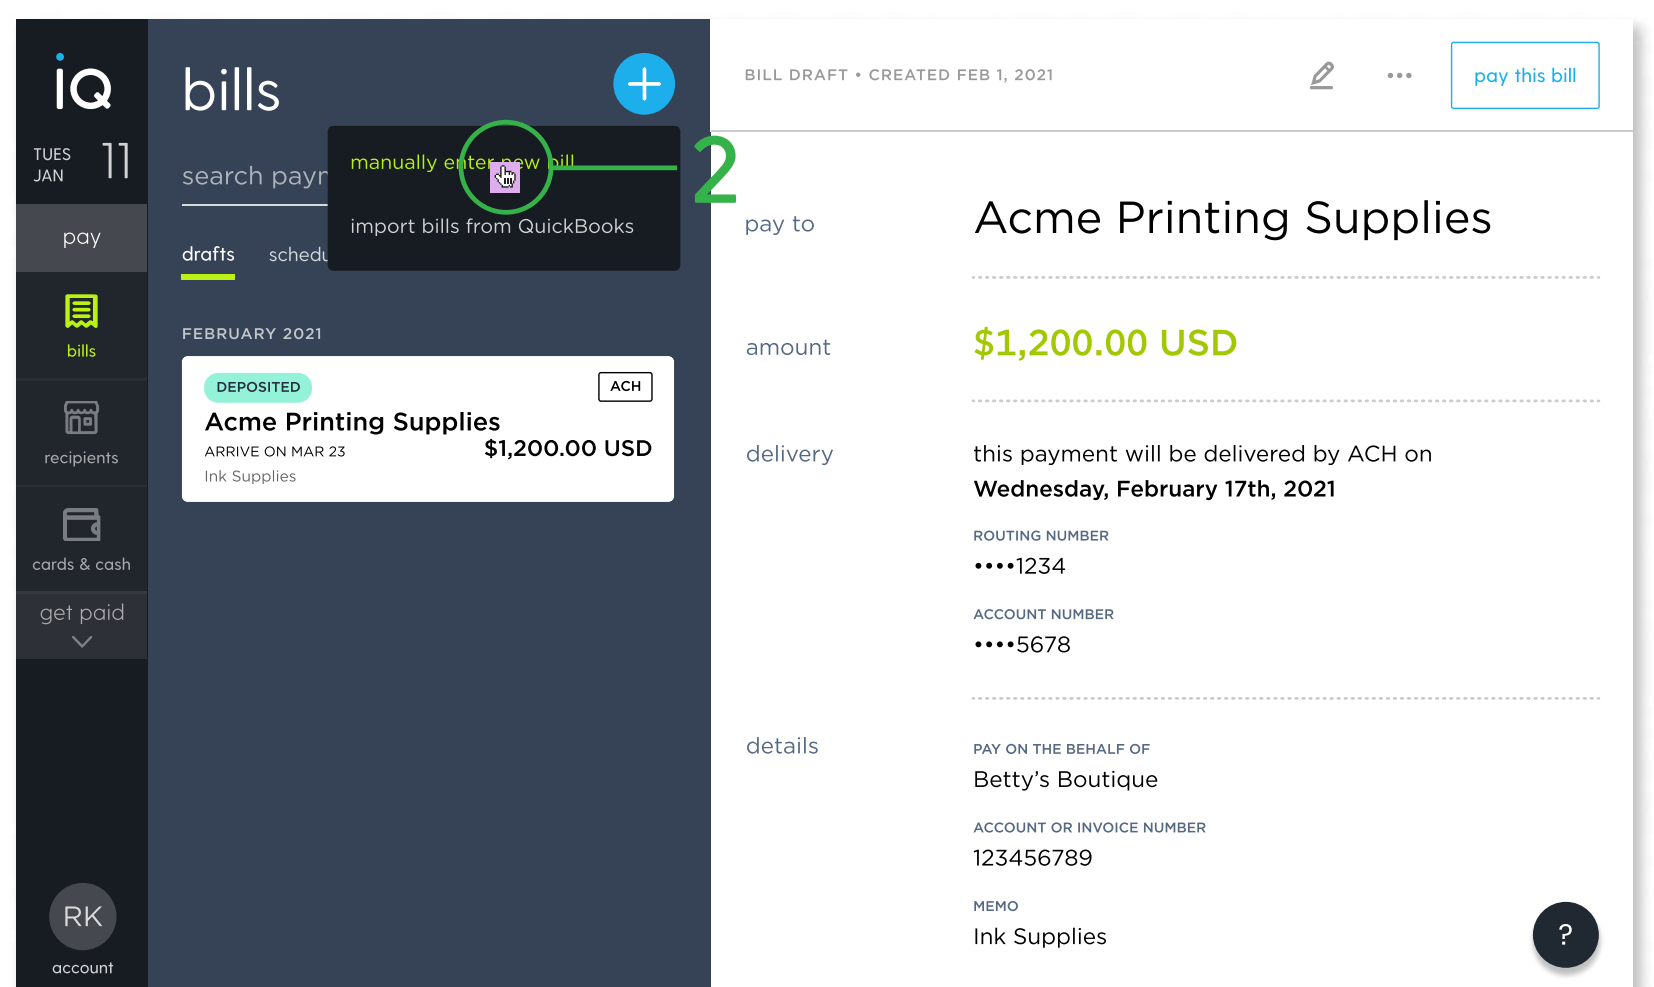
iQ

TUES JAN 11

pay

bills

recipients

cards & cash

get paid

RK

account

bills

search payn

manually enter new bill

import bills from QuickBooks

2

drafts schedu

FEBRUARY 2021

DEPOSITED

ACH

Acme Printing Supplies

ARRIVE ON MAR 23

$1,200.00 USD

Ink Supplies

BILL DRAFT • CREATED FEB 1, 2021

pay this bill

pay to

Acme Printing Supplies

amount

$1,200.00 USD

delivery

this payment will be delivered by ACH on Wednesday, February 17th, 2021

ROUTING NUMBER

••••1234

ACCOUNT NUMBER

••••5678

details

PAY ON THE BEHALF OF

Betty's Boutique

ACCOUNT OR INVOICE NUMBER

123456789

MEMO

Ink Supplies

?